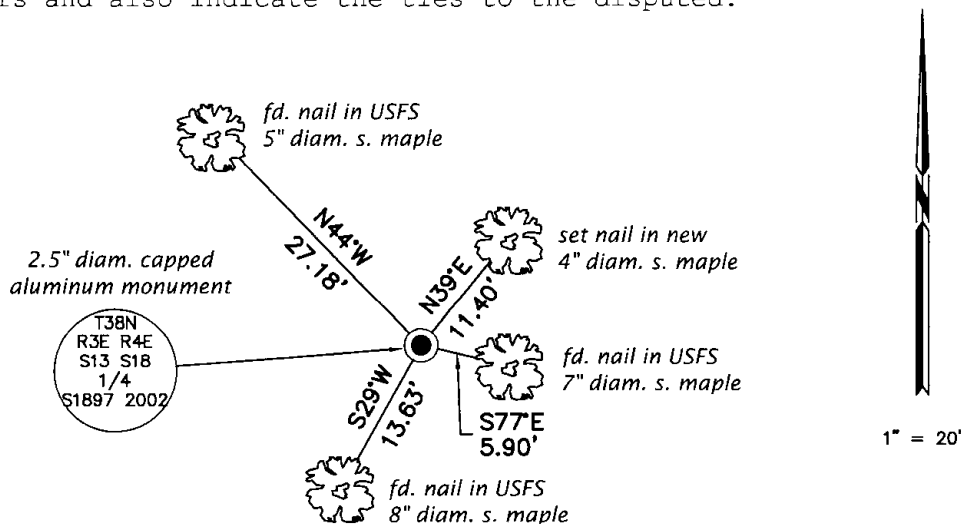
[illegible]s and also indicate the ties to the disputed.

fd. nail in USFS
5" diam. s. maple

N44°W
27.18'

set nail in new
4" diam. s. maple

N39°E
11.40'

2.5" diam. capped
aluminum monument

T38N
R3E R4E
S13 S18
1/4
S1897 2002

fd. nail in USFS
7" diam. s. maple

S29°W
13.63'

S77°E
5.90'

fd. nail in USFS
8" diam. s. maple

N

1" = 20'